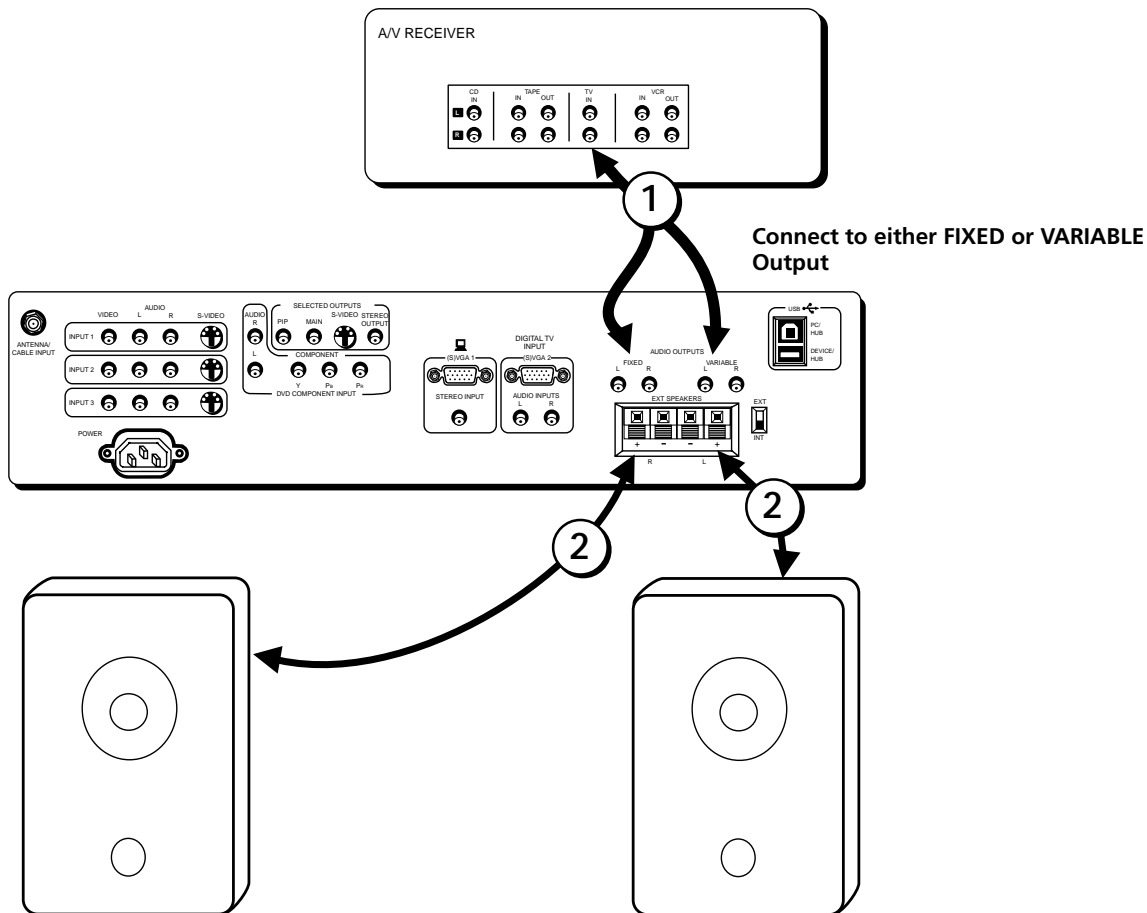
A/V RECEIVER

CD IN
TAPE IN OUT
TV IN
VCR IN OUT
L
R

1

Connect to either FIXED or VARIABLE Output

ANTENNA/ CABLE INPUT

AUDIO
VIDEO L R S-VIDEO
INPUT 1
INPUT 2
INPUT 3

AUDIO R L

SELECTED OUTPUTS
PIP MAIN S-VIDEO STEREO OUTPUT
COMPONENT
Y $P_B$ $P_R$
DVD COMPONENT INPUT

(S)VGA 1
STEREO INPUT

DIGITAL TV INPUT
(S)VGA 2
AUDIO INPUTS
L R

AUDIO OUTPUTS
FIXED
L R
VARIABLE
L R

EXT SPEAKERS
+ − − +
R L

EXT
INT

USB
PC/ HUB
DEVICE/ HUB

POWER

2

2